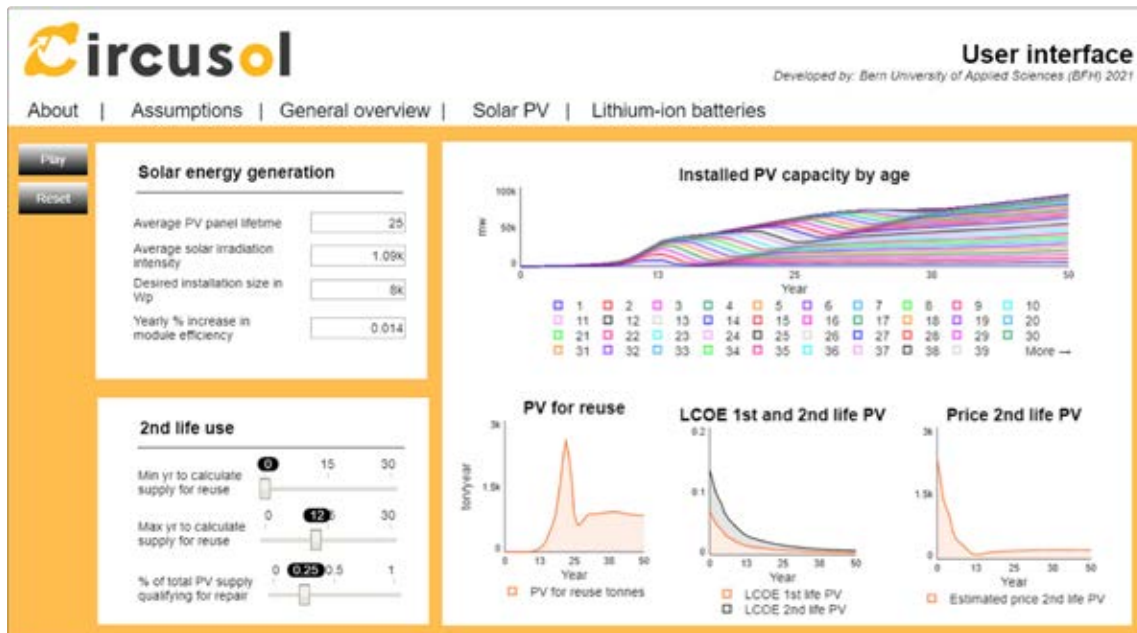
Circusol

User interface

Developed by: Bern University of Applied Sciences (BFH) 2021

About | Assumptions | General overview | Solar PV | Lithium-ion batteries

Play

Reset

Solar energy generation

Average PV panel lifetime 25

Average solar irradiation intensity 1.09k

Desired installation size in Wp 8k

Yearly % increase in module efficiency 0.014

2nd life use

Min yr to calculate supply for reuse 0 15 30

Max yr to calculate supply for reuse 0 12 30

% of total PV supply qualifying for repair 0 0.25 0.5 1

Installed PV capacity by age

100k
50k
0
mw
0 13 25 38 50
Year

1 2 3 4 5 6 7 8 9 10
11 12 13 14 15 16 17 18 19 20
21 22 23 24 25 26 27 28 29 30
31 32 33 34 35 36 37 38 39 More →

PV for reuse

3k
1.5k
0
ton/year
0 13 25 38 50
Year
PV for reuse tonnes

LCOE 1st and 2nd life PV

0.2
0.1
0
0 13 25 38 50
Year
LCOE 1st life PV
LCOE 2nd life PV

Price 2nd life PV

3k
1.5k
0
0 13 25 38 50
Year
Estimated price 2nd life PV